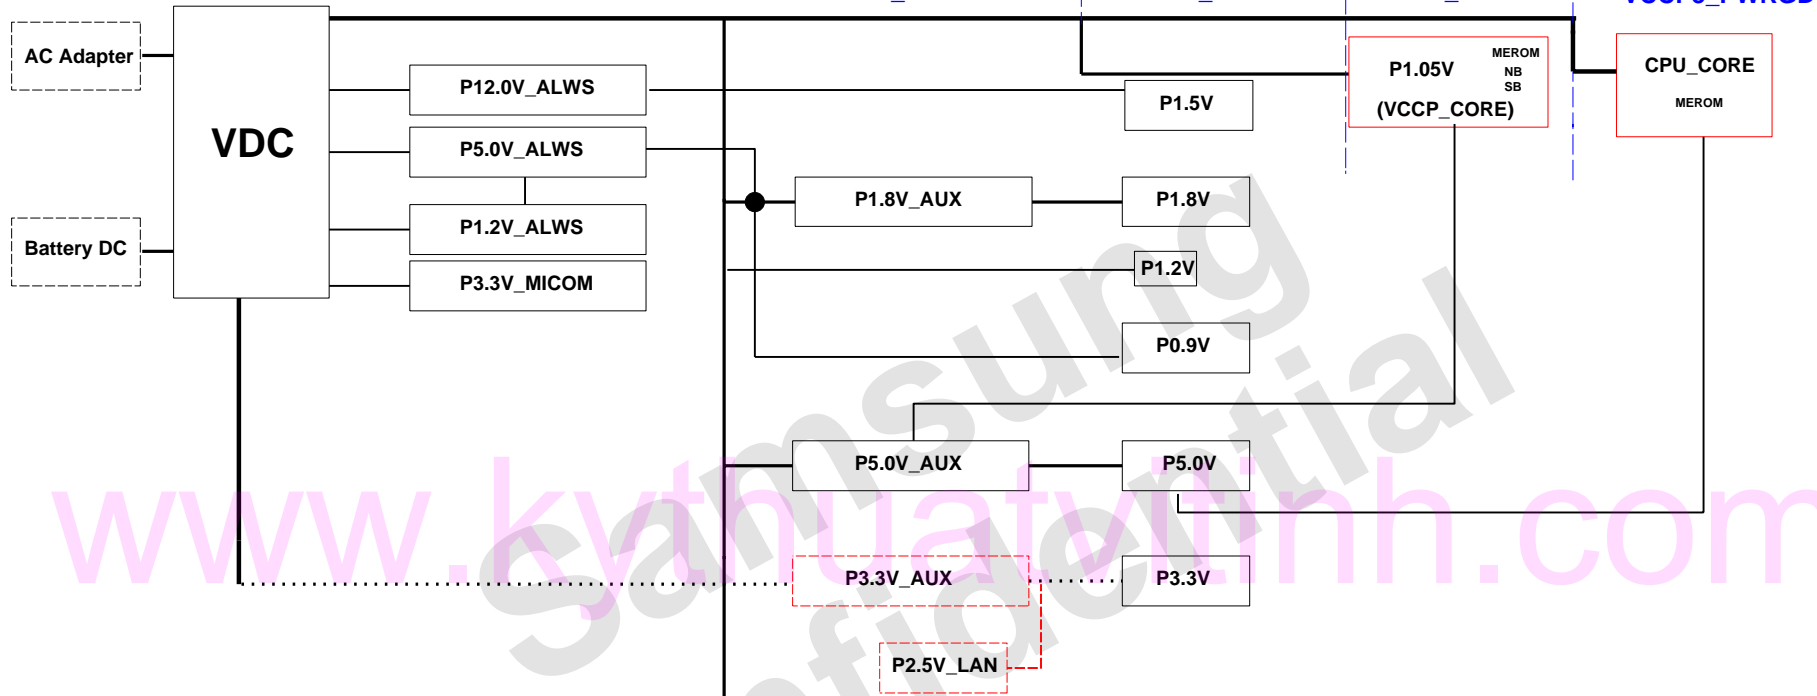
AC Adapter
Battery DC
VDC
P12.0V_ALWS
P5.0V_ALWS
P1.2V_ALWS
P3.3V_MICOM
P1.5V
P1.05V
MEROM
NB
SB
(VCCP_CORE)
CPU_CORE
MEROM
VCCP0_PWRGD
P1.8V_AUX
P1.8V
P1.2V
P0.9V
P5.0V_AUX
P5.0V
P3.3V_AUX
P3.3V
P2.5V_LAN
www.kythuatvitinh.com
Samsung Confidential